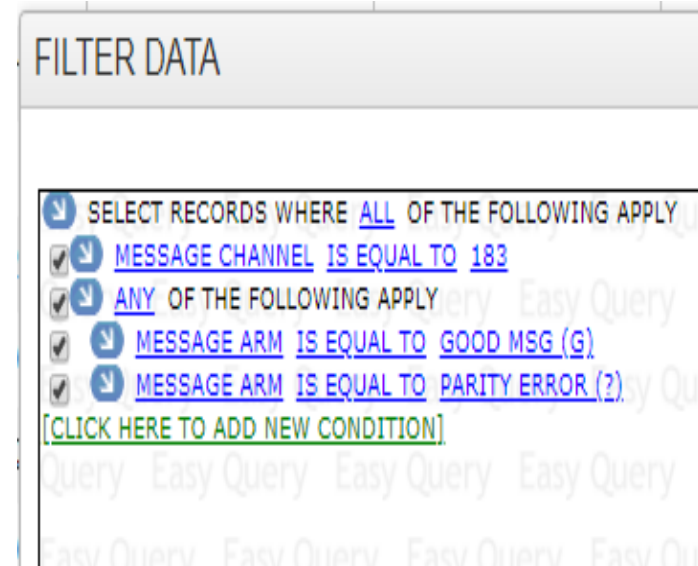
FILTER DATA

SELECT RECORDS WHERE ALL OF THE FOLLOWING APPLY
MESSAGE CHANNEL IS EQUAL TO 183
ANY OF THE FOLLOWING APPLY
MESSAGE ARM IS EQUAL TO GOOD MSG (G)
MESSAGE ARM IS EQUAL TO PARITY ERROR (?)
[CLICK HERE TO ADD NEW CONDITION]

Easy Query Easy Query Easy Query Easy Query
Easy Query Easy Query Easy Query Easy Query